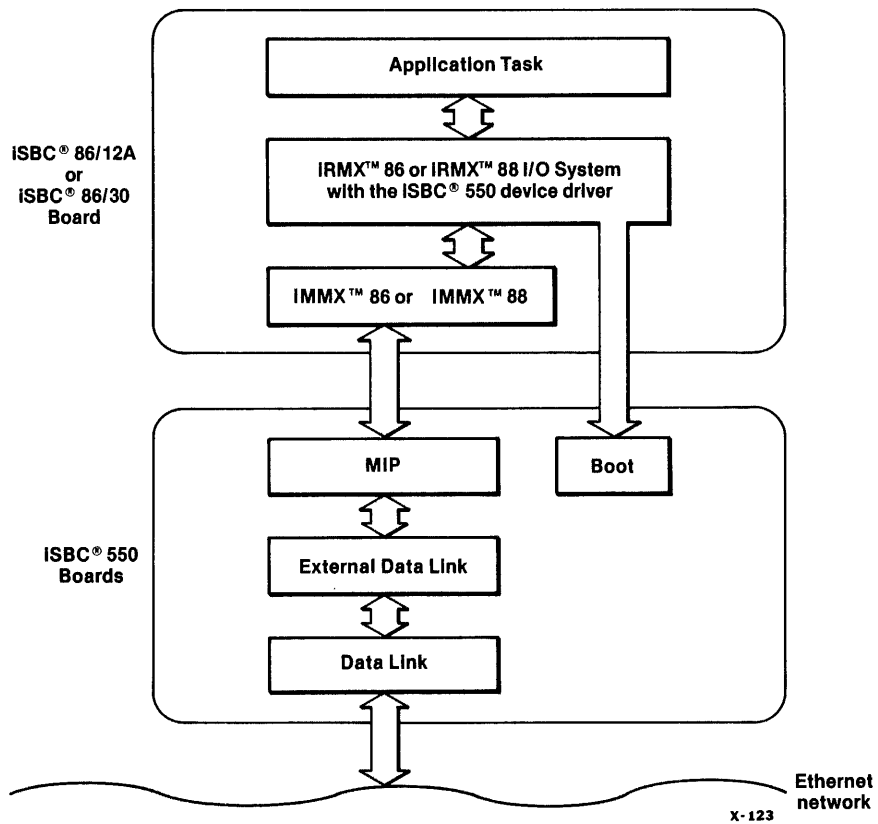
iSBC® 86/12A or iSBC® 86/30 Board

Application Task

IRMX™ 86 or IRMX™ 88 I/O System with the iSBC® 550 device driver

IMMX™ 86 or IMMX™ 88

iSBC® 550 Boards

MIP

Boot

External Data Link

Data Link

Ethernet network

X-123